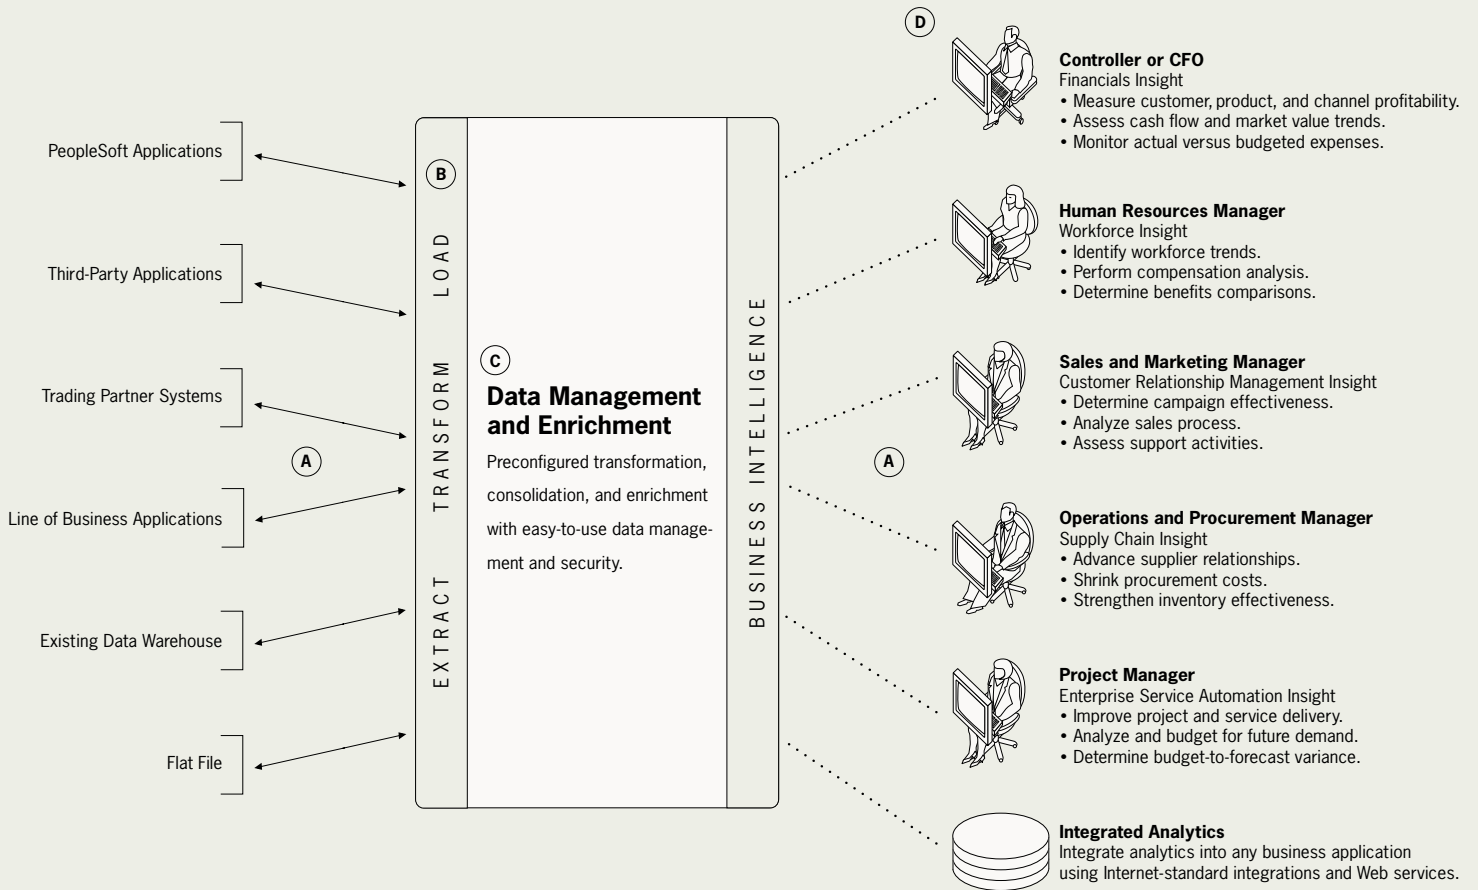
PeopleSoft Applications

Third-Party Applications

Trading Partner Systems

A

Line of Business Applications

Existing Data Warehouse

Flat File

B

EXTRACT TRANSFORM LOAD

C

Data Management and Enrichment

Preconfigured transformation, consolidation, and enrichment with easy-to-use data management and security.

BUSINESS INTELLIGENCE

A

D

Controller or CFO
Financials Insight
• Measure customer, product, and channel profitability.
• Assess cash flow and market value trends.
• Monitor actual versus budgeted expenses.

Human Resources Manager
Workforce Insight
• Identify workforce trends.
• Perform compensation analysis.
• Determine benefits comparisons.

Sales and Marketing Manager
Customer Relationship Management Insight
• Determine campaign effectiveness.
• Analyze sales process.
• Assess support activities.

Operations and Procurement Manager
Supply Chain Insight
• Advance supplier relationships.
• Shrink procurement costs.
• Strengthen inventory effectiveness.

Project Manager
Enterprise Service Automation Insight
• Improve project and service delivery.
• Analyze and budget for future demand.
• Determine budget-to-forecast variance.

Integrated Analytics
Integrate analytics into any business application using Internet-standard integrations and Web services.